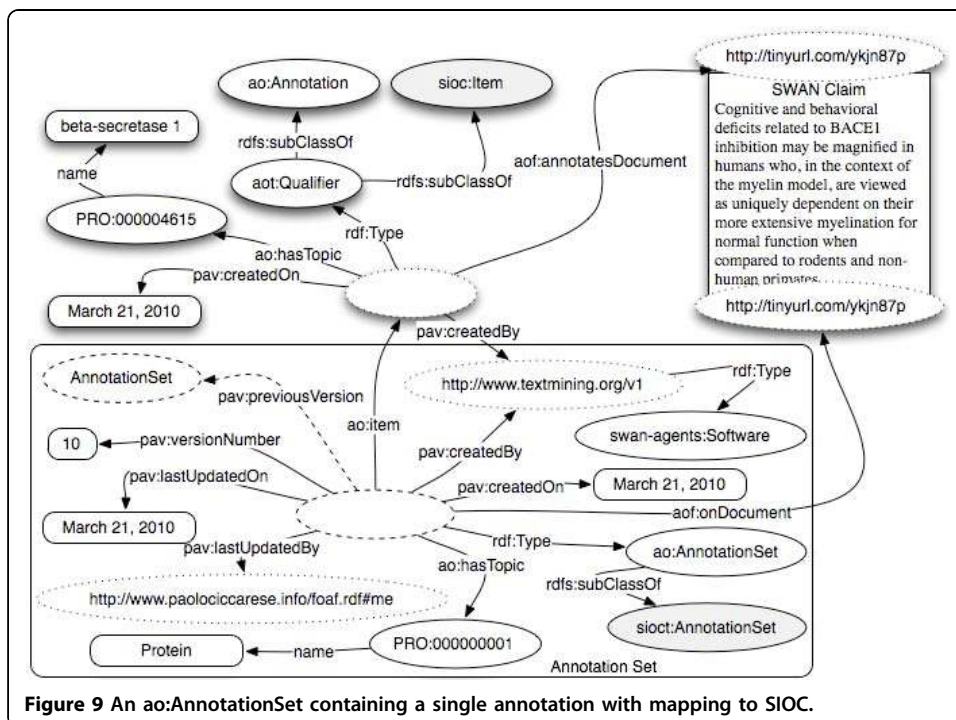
http://tinyurl.com/ykjn87p

ao:Annotation

sioc:Item

SWAN Claim

Cognitive and behavioral deficits related to BACE1 inhibition may be magnified in humans who, in the context of the myelin model, are viewed as uniquely dependent on their more extensive myelination for normal function when compared to rodents and non-human primates.

beta-secretase 1

rdfs:subClassOf

name

aot:Qualifier

rdfs:subClassOf

aof:annotatesDocument

PRO:000004615

rdf:Type

ao:hasTopic

pav:createdOn

March 21, 2010

http://tinyurl.com/ykjn87p

pav:createdBy

AnnotationSet

pav:previousVersion

http://www.textmining.org/v1

rdf:Type

ao:item

swan-agents:Software

10

pav:versionNumber

pav:createdBy

pav:lastUpdatedOn

pav:createdOn

March 21, 2010

March 21, 2010

aof:onDocument

pav:lastUpdatedBy

rdf:Type

ao:AnnotationSet

ao:hasTopic

rdfs:subClassOf

http://www.paolociccarese.info/foaf.rdf#me

sioct:AnnotationSet

Protein

name

PRO:000000001

Annotation Set

**Figure 9** An ao:AnnotationSet containing a single annotation with mapping to SIOC.